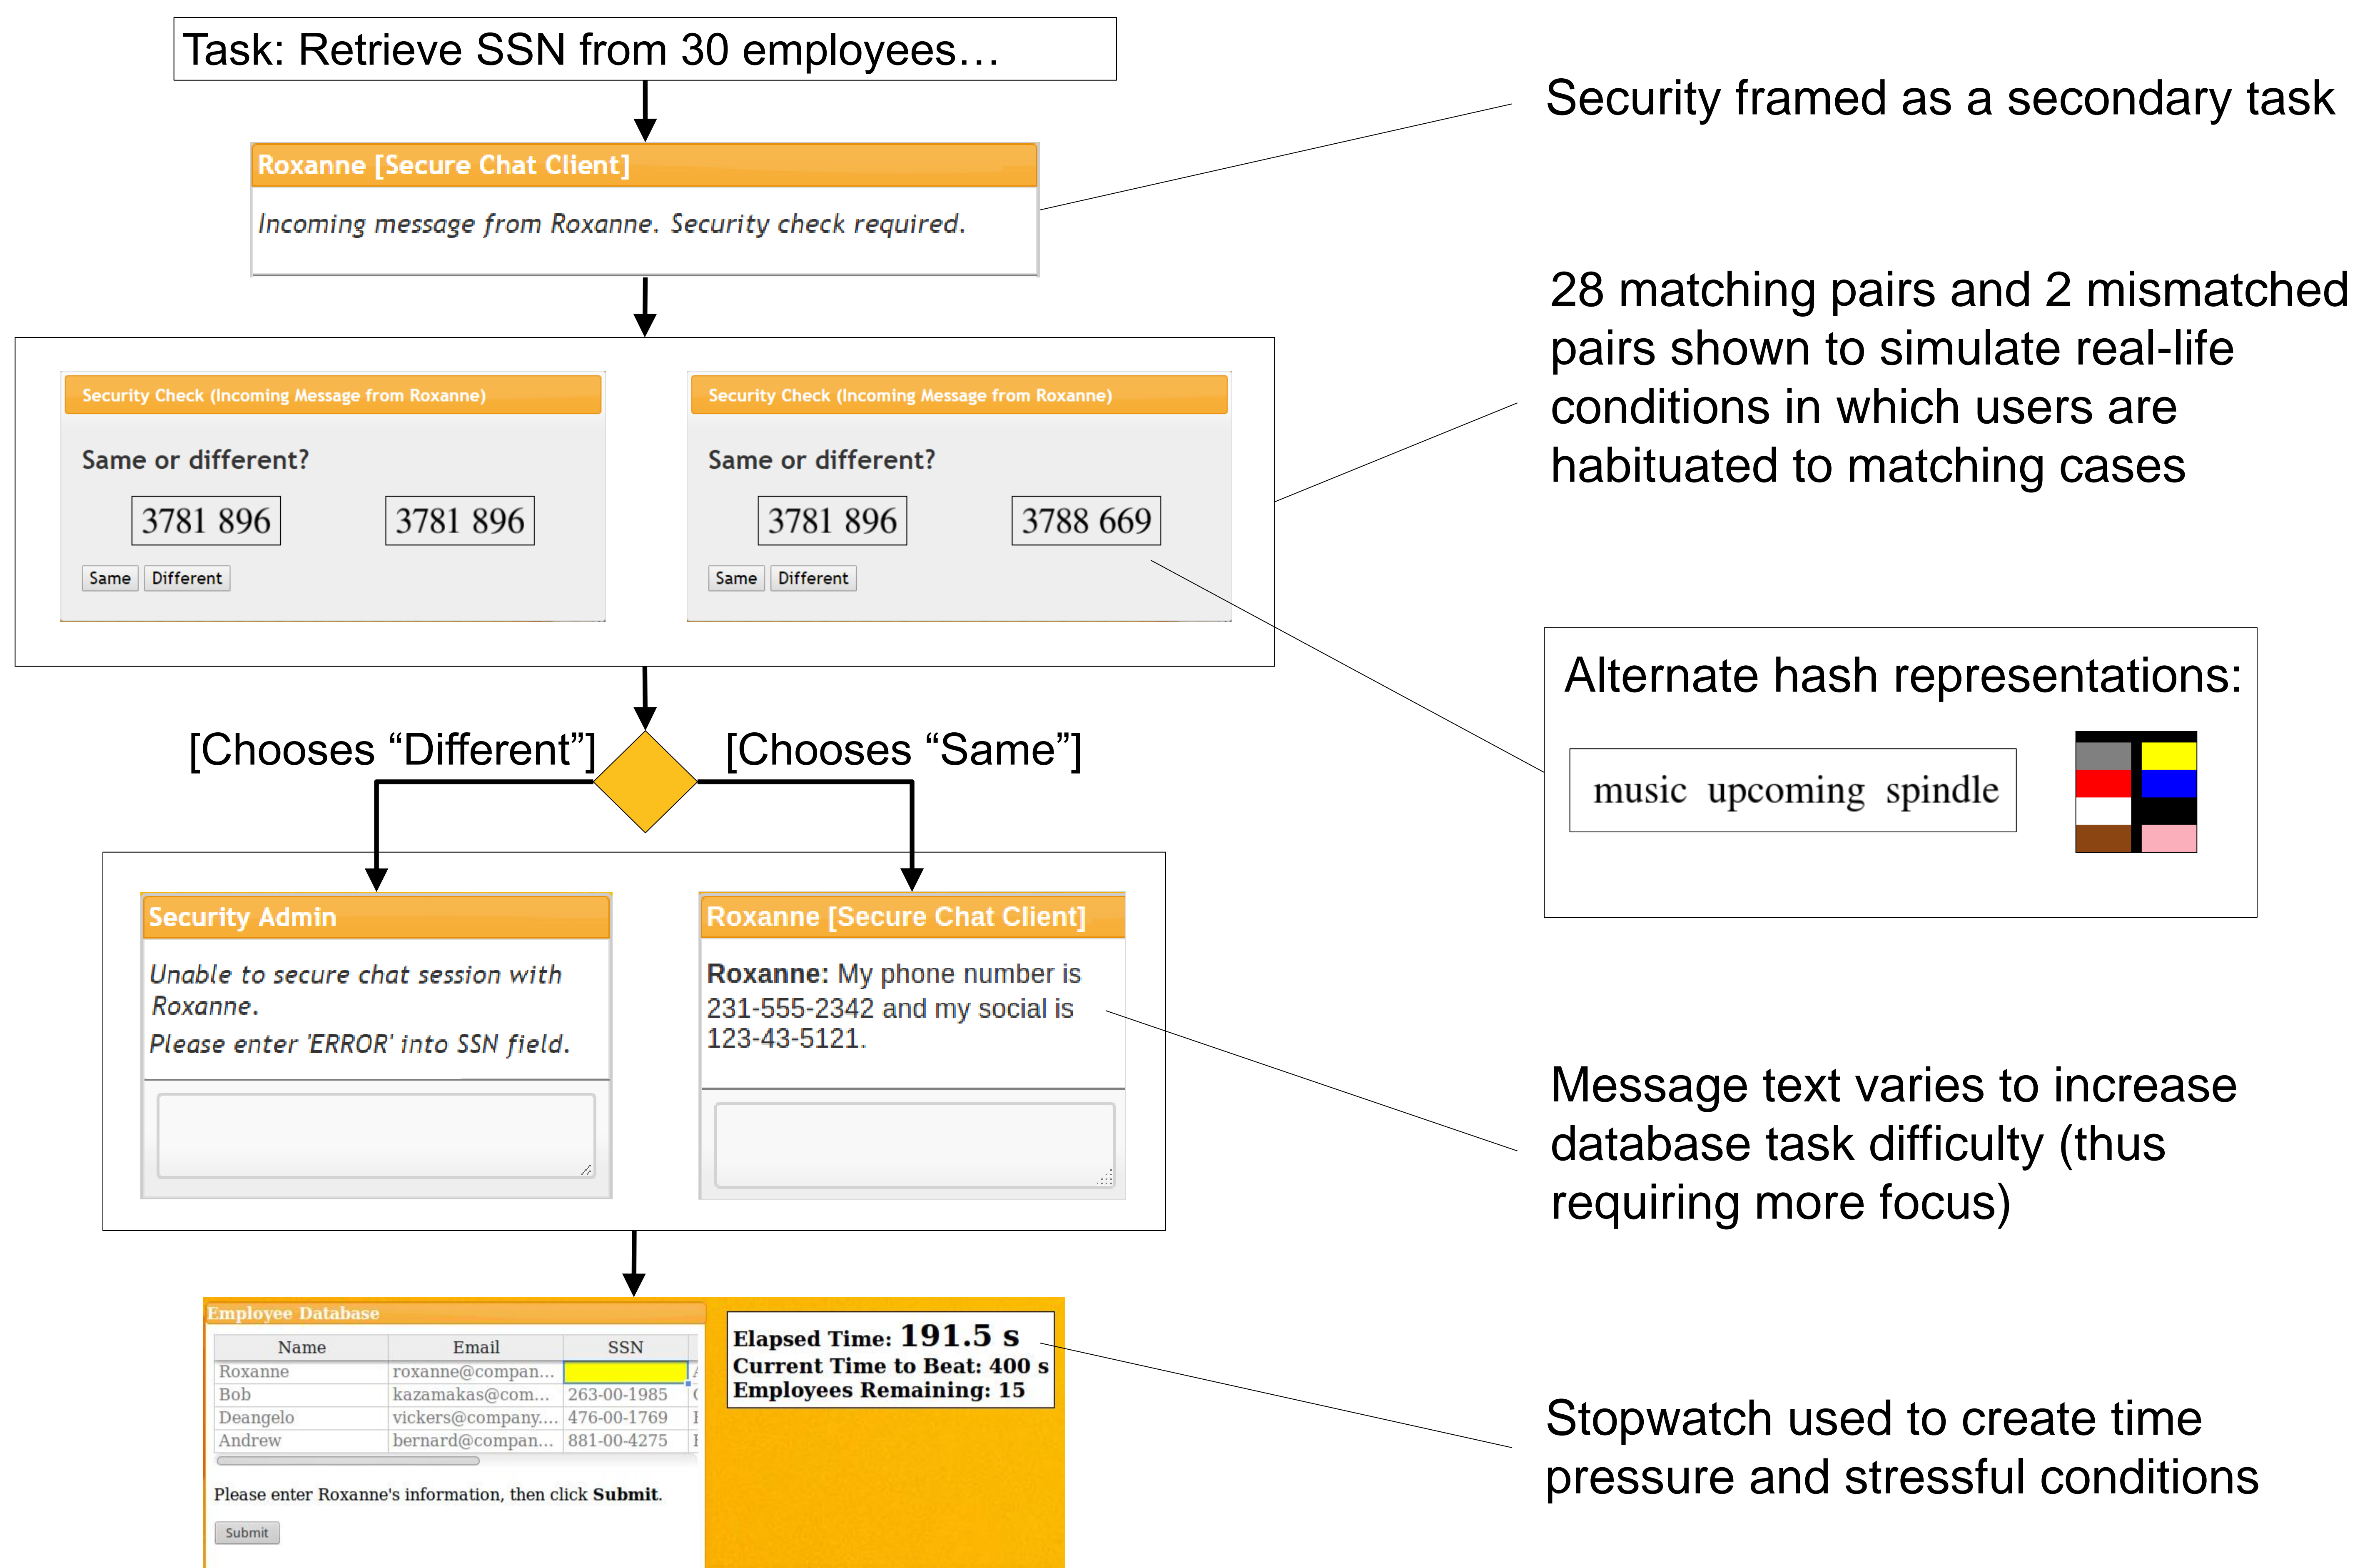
Task: Retrieve SSN from 30 employees…

Roxanne [Secure Chat Client]

Incoming message from Roxanne. Security check required.

Security framed as a secondary task

Security Check (Incoming Message from Roxanne)

Same or different?

3781 896 3781 896

Same Different

Security Check (Incoming Message from Roxanne)

Same or different?

3781 896 3788 669

Same Different

28 matching pairs and 2 mismatched pairs shown to simulate real-life conditions in which users are habituated to matching cases

Alternate hash representations:

music upcoming spindle

[Chooses "Different"] [Chooses "Same"]

Security Admin

Unable to secure chat session with Roxanne.

Please enter 'ERROR' into SSN field.

Roxanne [Secure Chat Client]

Roxanne: My phone number is 231-555-2342 and my social is 123-43-5121.

Message text varies to increase database task difficulty (thus requiring more focus)

Employee Database

| Name | Email | SSN |
|---|---|---|
| Roxanne | roxanne@compan... | |
| Bob | kazamakas@com... | 263-00-1985 |
| Deangelo | vickers@company.... | 476-00-1769 |
| Andrew | bernard@compan... | 881-00-4275 |

Please enter Roxanne's information, then click Submit.

Submit

Elapsed Time: 191.5 s
Current Time to Beat: 400 s
Employees Remaining: 15

Stopwatch used to create time pressure and stressful conditions